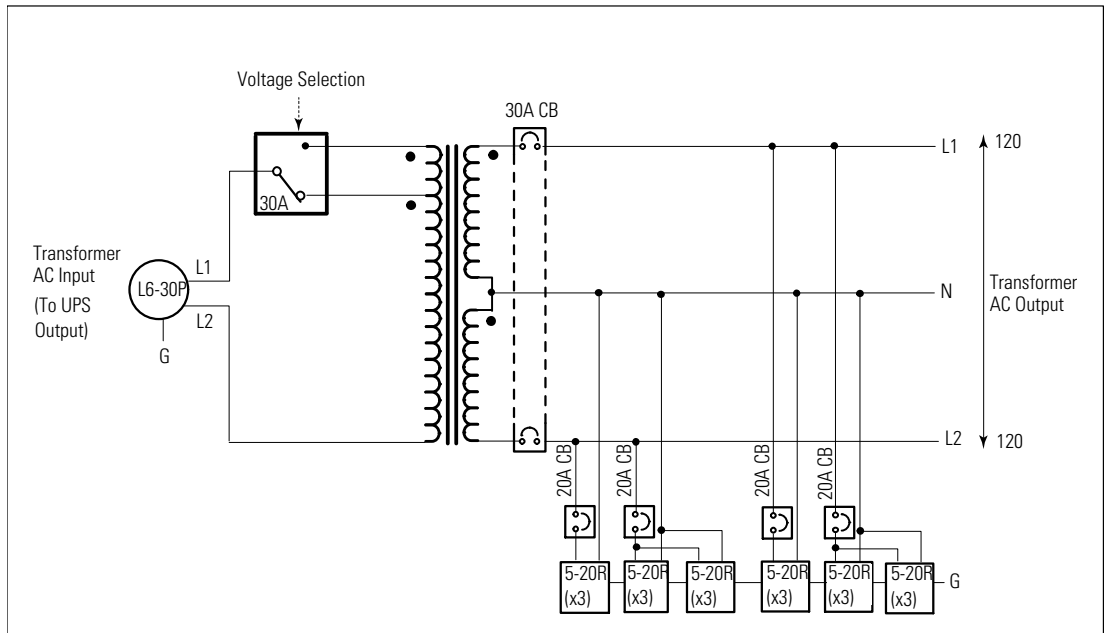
Voltage Selection

30A

30A CB

L1

120

Transformer AC Input

(To UPS Output)

L6-30P

L1

L2

G

N

Transformer AC Output

L2

120

20A CB

20A CB

20A CB

20A CB

5-20R (x3)

5-20R (x3)

5-20R (x3)

5-20R (x3)

5-20R (x3)

5-20R (x3)

G